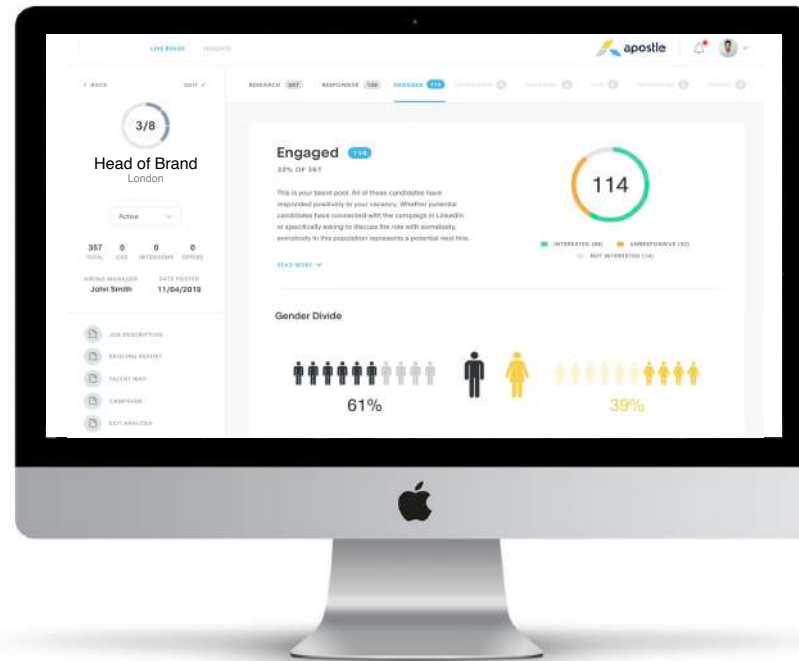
LIVE ROLES INSIGHTS

apostle

< BACK EDIT

3/8

Head of Brand
London

Active

357 TOTAL 0 CVS 0 INTERVIEWS 0 OFFERS

HIRING MANAGER John Smith
DATE POSTED 11/04/2019

JOB DESCRIPTION
BRIEFING REPORT
TALENT MAP
CAMPAIGN
EXIT ANALYSIS

RESEARCH 357 RESPONSES 146 ENGAGED 114 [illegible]

Engaged 114
32% OF 357

This is your talent pool. All of these candidates have responded positively to your vacancy. Whether potential candidates have connected with the campaign in LinkedIn or specifically asking to discuss the role with somebody, everybody in this population represents a potential next hire.

READ MORE

114

INTERESTED (68) UNRESPONSIVE (32) NOT INTERESTED (14)

Gender Divide

61%

39%